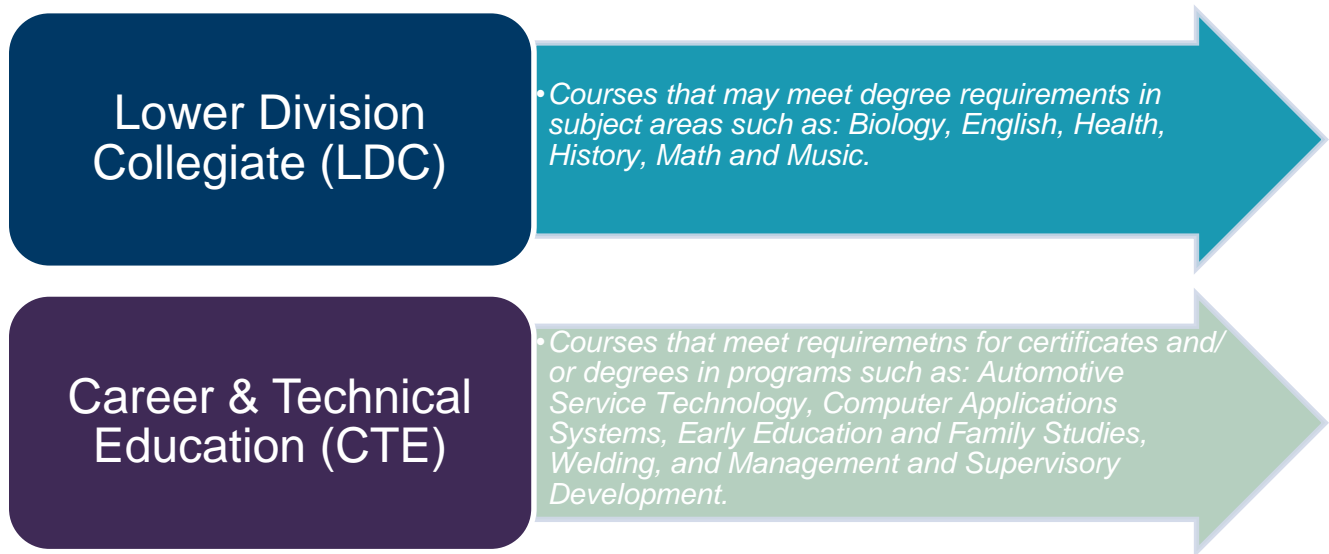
Lower Division Collegiate (LDC)

• Courses that may meet degree requirements in subject areas such as: Biology, English, Health, History, Math and Music.

Career & Technical Education (CTE)

• Courses that meet requiremetns for certificates and/ or degrees in programs such as: Automotive Service Technology, Computer Applications Systems, Early Education and Family Studies, Welding, and Management and Supervisory Development.